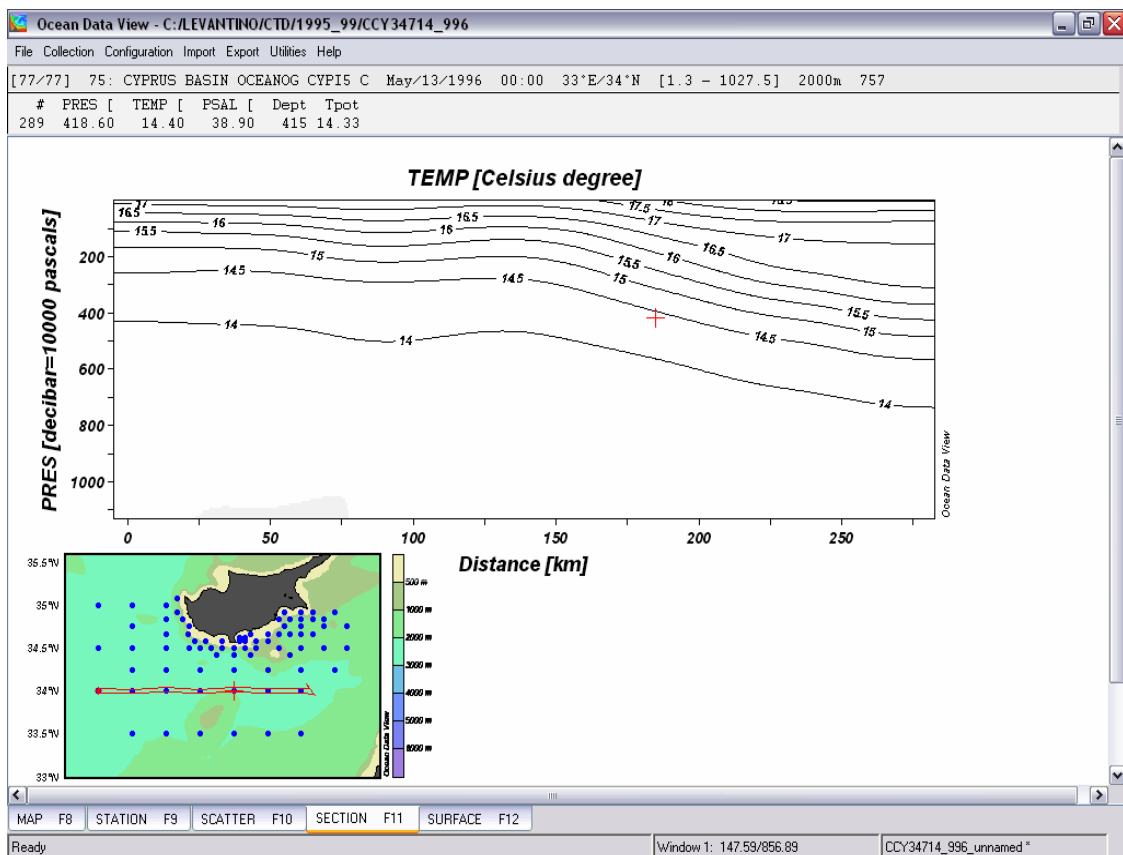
Ocean Data View - C:/LEVANTINO/CTD/1995_99/CCY34714_996

File Collection Configuration Import Export Utilities Help

[77/77] 75: CYPRUS BASIN OCEANOG CYPI5 C May/13/1996 00:00 33°E/34°N [1.3 - 1027.5] 2000m 757

| # | PRES [ | TEMP [ | PSAL [ | Dept | Tpot |
|---|---|---|---|---|---|
| 289 | 418.60 | 14.40 | 38.90 | 415 | 14.33 |

TEMP [Celsius degree]

17 16.5 16 15.5 16.5 16 17.5 18 17 17 16.5 15 16 15.5 14.5 14.5 15 15.5 15 14 14 14.5 14

PRES [decibar=10000 pascals]

200 400 600 800 1000

0 50 100 150 200 250

Distance [km]

Ocean Data View

35.5°N 35°N 34.5°N 34°N 33.5°N 33°N

500 m 1000 m 2000 m 3000 m 4000 m 5000 m 6000 m

Ocean Data View

MAP F8 STATION F9 SCATTER F10 SECTION F11 SURFACE F12

Ready Window 1: 147.59/856.89 CCY34714_996_unnamed *